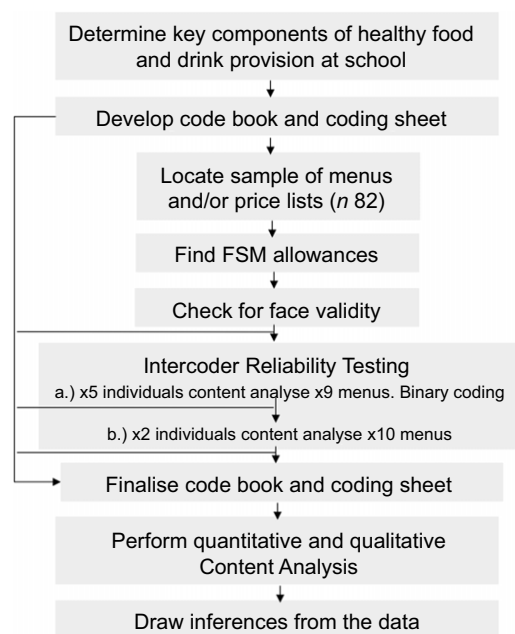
Determine key components of healthy food and drink provision at school

Develop code book and coding sheet

Locate sample of menus and/or price lists (*n* 82)

Find FSM allowances

Check for face validity

Intercoder Reliability Testing

a.) x5 individuals content analyse x9 menus. Binary coding

b.) x2 individuals content analyse x10 menus

Finalise code book and coding sheet

Perform quantitative and qualitative Content Analysis

Draw inferences from the data